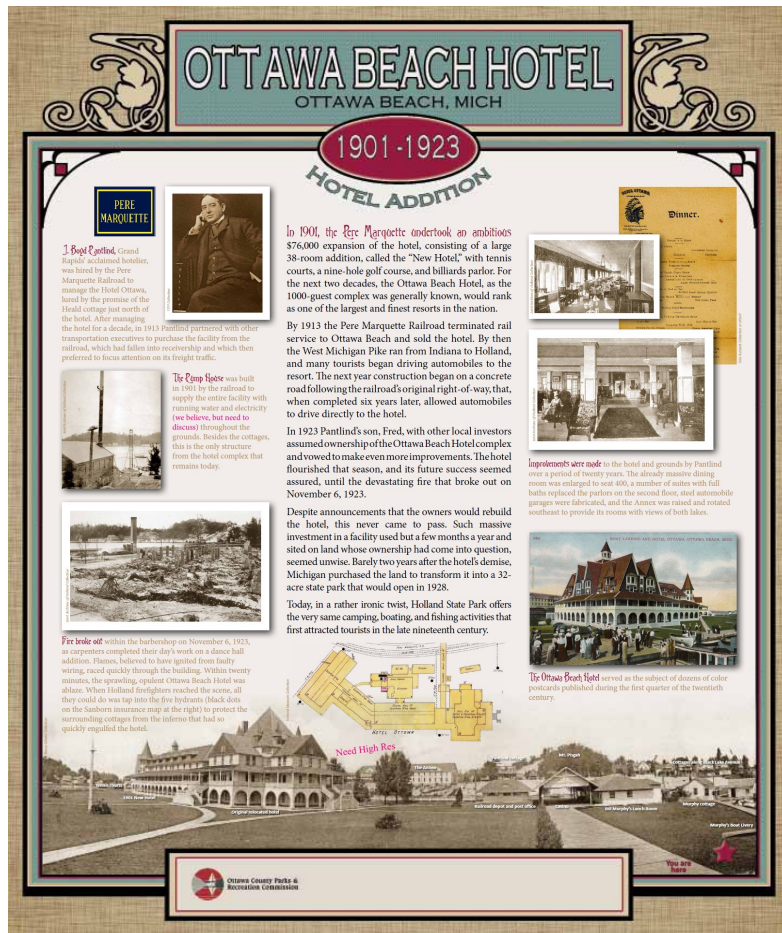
OTTAWA BEACH HOTEL
OTTAWA BEACH, MICH

1901-1923

HOTEL ADDITION

PERE MARQUETTE

J. Boyd Pantlind, Grand Rapids' acclaimed hotelier, was hired by the Pere Marquette Railroad to manage the Hotel Ottawa, lured by the promise of the Heald cottage just north of the hotel. After managing the hotel for a decade, in 1913 Pantlind partnered with other transportation executives to purchase the facility from the railroad, which had fallen into receivership and which then preferred to focus attention on its freight traffic.

The Pump House was built in 1901 by the railroad to supply the entire facility with running water and electricity (we believe, but need to discuss) throughout the grounds. Besides the cottages, this is the only structure from the hotel complex that remains today.

Fire broke out within the barbershop on November 6, 1923, as carpenters completed their day's work on a dance hall addition. Flames, believed to have ignited from faulty wiring, raced quickly through the building. Within twenty minutes, the sprawling, opulent Ottawa Beach Hotel was ablaze. When Holland firefighters reached the scene, all they could do was tap into the five hydrants (black dots on the Sanborn insurance map at the right) to protect the surrounding cottages from the inferno that had so quickly engulfed the hotel.

In 1901, the Pere Marquette undertook an ambitious $76,000 expansion of the hotel, consisting of a large 38-room addition, called the "New Hotel," with tennis courts, a nine-hole golf course, and billiards parlor. For the next two decades, the Ottawa Beach Hotel, as the 1000-guest complex was generally known, would rank as one of the largest and finest resorts in the nation.

By 1913 the Pere Marquette Railroad terminated rail service to Ottawa Beach and sold the hotel. By then the West Michigan Pike ran from Indiana to Holland, and many tourists began driving automobiles to the resort. The next year construction began on a concrete road following the railroad's original right-of-way, that, when completed six years later, allowed automobiles to drive directly to the hotel.

In 1923 Pantlind's son, Fred, with other local investors assumed ownership of the Ottawa Beach Hotel complex and vowed to make even more improvements. The hotel flourished that season, and its future success seemed assured, until the devastating fire that broke out on November 6, 1923.

Despite announcements that the owners would rebuild the hotel, this never came to pass. Such massive investment in a facility used but a few months a year and sited on land whose ownership had come into question, seemed unwise. Barely two years after the hotel's demise, Michigan purchased the land to transform it into a 32-acre state park that would open in 1928.

Today, in a rather ironic twist, Holland State Park offers the very same camping, boating, and fishing activities that first attracted tourists in the late nineteenth century.

Dinner.

Improvements were made to the hotel and grounds by Pantlind over a period of twenty years. The already massive dining room was enlarged to seat 400, a number of suites with full baths replaced the parlors on the second floor, steel automobile garages were fabricated, and the Annex was raised and rotated southeast to provide its rooms with views of both lakes.

HOTEL OTTAWA, OTTAWA BEACH, MICH.

The Ottawa Beach Hotel served as the subject of dozens of color postcards published during the first quarter of the twentieth century.

HOTEL OTTAWA

Need High Res

Tennis courts
1901 New Hotel
Original relocated hotel
The Annex
Railroad depot and post office
Casino
Mt. Pisgah
Cottages along Black Lake Avenue
Ed Murphy's Lunch Room
Murphy cottage
Murphy's Boat Livery
You are here

Ottawa County Parks & Recreation Commission